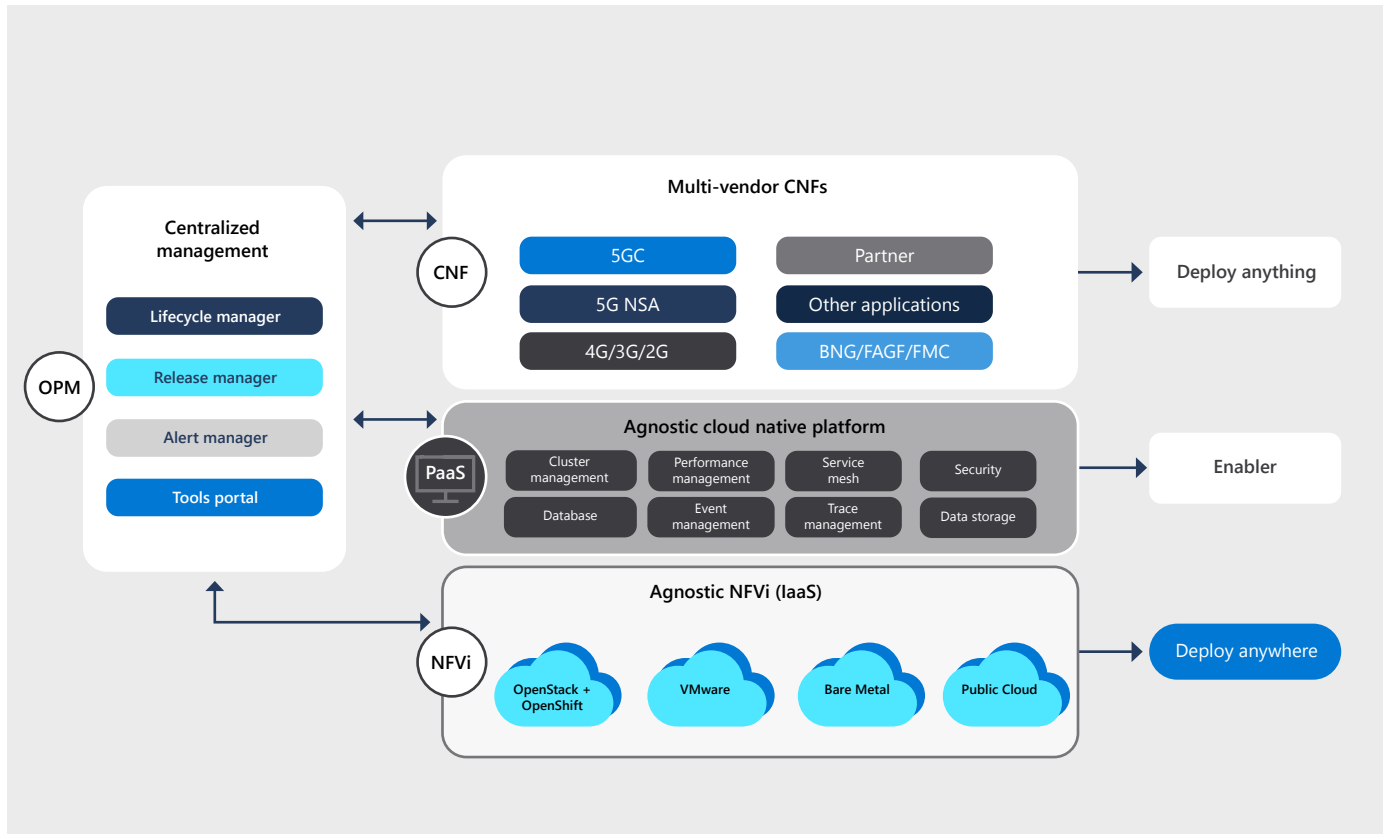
Centralized management

OPM

Lifecycle manager

Release manager

Alert manager

Tools portal

Multi-vendor CNFs

CNF

5GC

Partner

5G NSA

Other applications

4G/3G/2G

BNG/FAGF/FMC

Deploy anything

Agnostic cloud native platform

PaaS

Cluster management

Performance management

Service mesh

Security

Database

Event management

Trace management

Data storage

Enabler

Agnostic NFVi (IaaS)

NFVi

OpenStack + OpenShift

VMware

Bare Metal

Public Cloud

Deploy anywhere